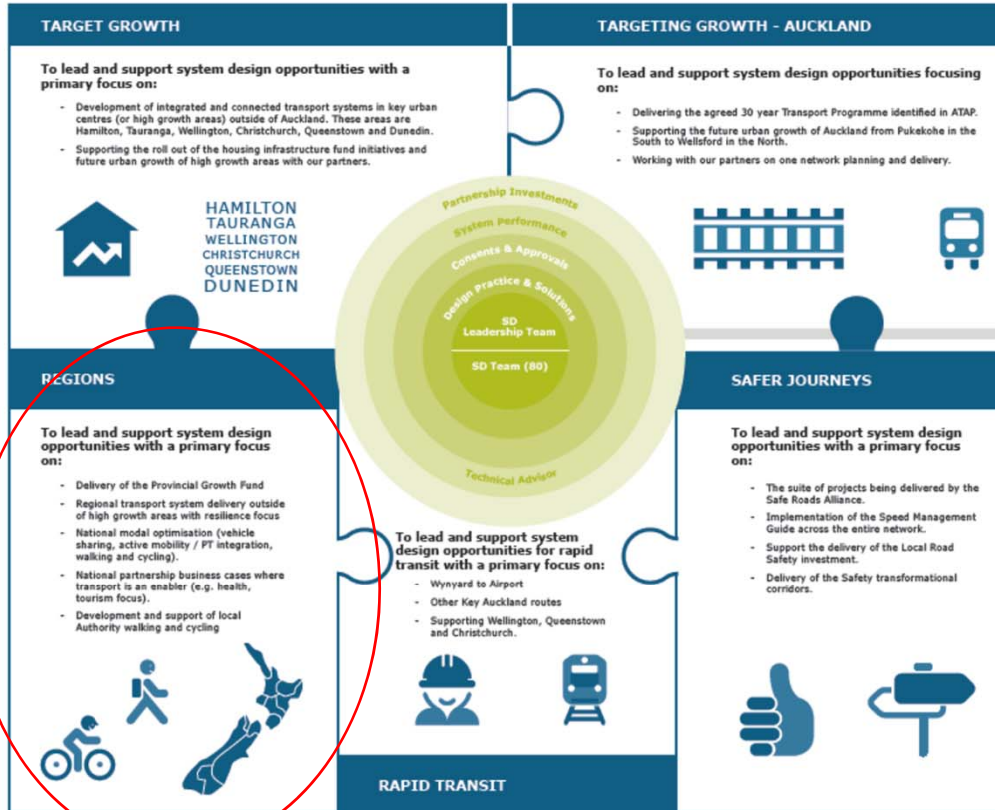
TARGET GROWTH

To lead and support system design opportunities with a primary focus on:

- Development of integrated and connected transport systems in key urban centres (or high growth areas) outside of Auckland. These areas are Hamilton, Tauranga, Wellington, Christchurch, Queenstown and Dunedin.
- Supporting the roll out of the housing infrastructure fund initiatives and future urban growth of high growth areas with our partners.

HAMILTON
TAURANGA
WELLINGTON
CHRISTCHURCH
QUEENSTOWN
DUNEDIN

TARGETING GROWTH - AUCKLAND

To lead and support system design opportunities focusing on:

- Delivering the agreed 30 year Transport Programme identified in ATAP.
- Supporting the future urban growth of Auckland from Pukekohe in the South to Wellsford in the North.
- Working with our partners on one network planning and delivery.

Partnership Investments
System Performance
Consents & Approvals
Design Practice & Solutions
SD Leadership Team
SD Team (80)
Technical Advisor

REGIONS

To lead and support system design opportunities with a primary focus on:

- Delivery of the Provincial Growth Fund
- Regional transport system delivery outside of high growth areas with resilience focus
- National modal optimisation (vehicle sharing, active mobility / PT integration, walking and cycling).
- National partnership business cases where transport is an enabler (e.g. health, tourism focus).
- Development and support of local Authority walking and cycling

SAFER JOURNEYS

To lead and support system design opportunities with a primary focus on:

- The suite of projects being delivered by the Safe Roads Alliance.
- Implementation of the Speed Management Guide across the entire network.
- Support the delivery of the Local Road Safety investment.
- Delivery of the Safety transformational corridors.

To lead and support system design opportunities for rapid transit with a primary focus on:

- Wynyard to Airport
- Other Key Auckland routes
- Supporting Wellington, Queenstown and Christchurch.

RAPID TRANSIT